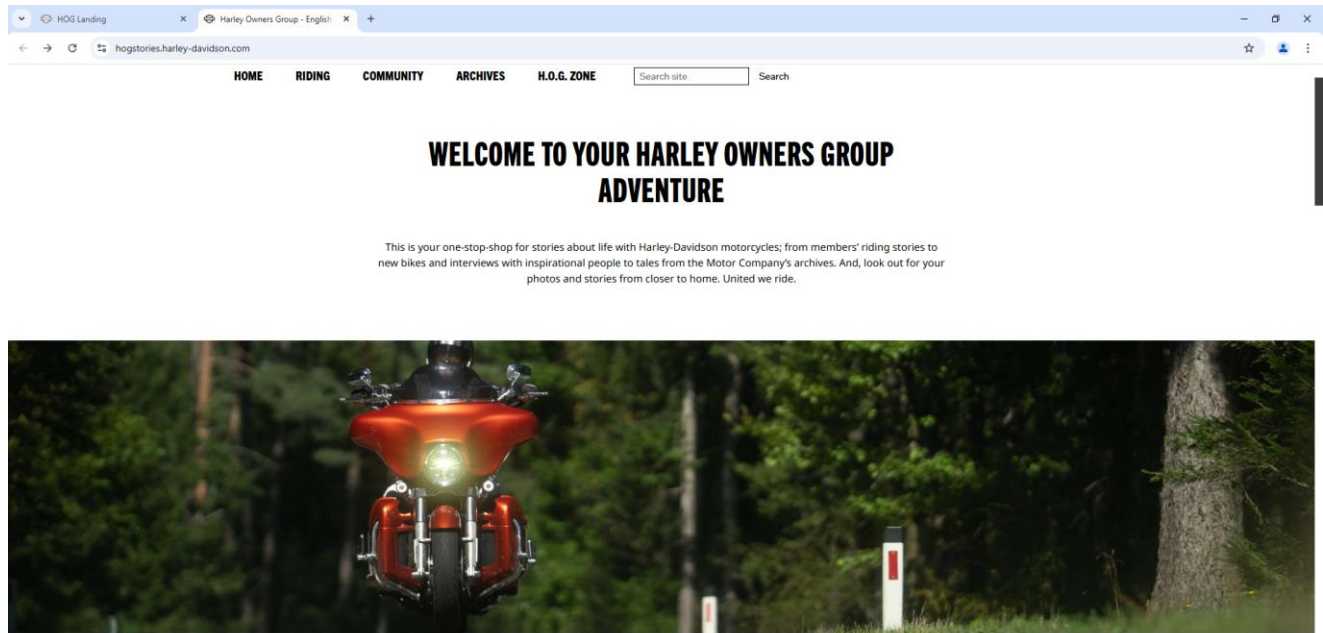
HOG Landing
Harley Owners Group - English
hogstories.harley-davidson.com

HOME RIDING COMMUNITY ARCHIVES H.O.G. ZONE Search site Search

WELCOME TO YOUR HARLEY OWNERS GROUP ADVENTURE

This is your one-stop-shop for stories about life with Harley-Davidson motorcycles; from members' riding stories to new bikes and interviews with inspirational people to tales from the Motor Company's archives. And, look out for your photos and stories from closer to home. United we ride.